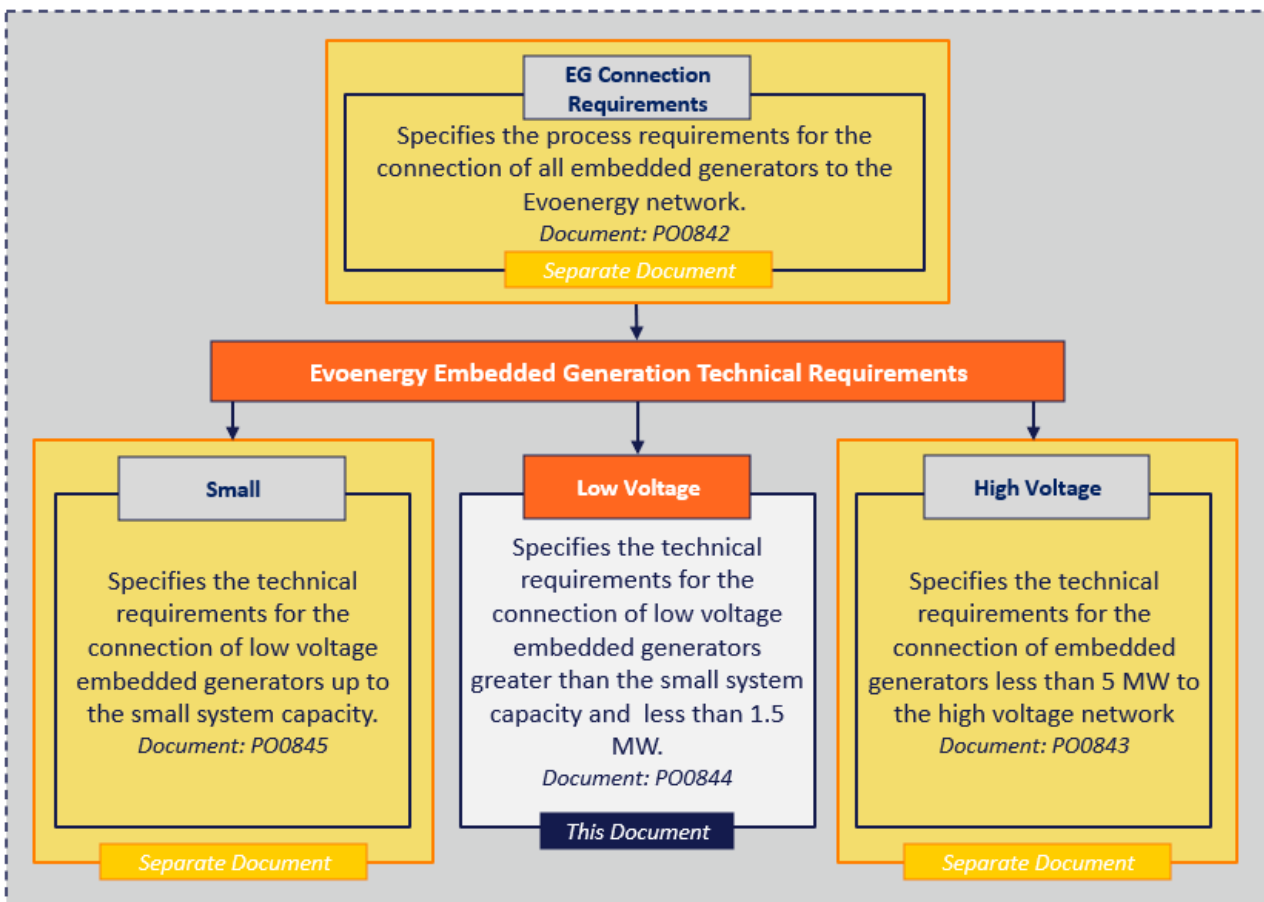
EG Connection Requirements

Specifies the process requirements for the connection of all embedded generators to the Evoenergy network.
Document: PO0842

Separate Document

Evoenergy Embedded Generation Technical Requirements

Small

Specifies the technical requirements for the connection of low voltage embedded generators up to the small system capacity.
Document: PO0845

Separate Document

Low Voltage

Specifies the technical requirements for the connection of low voltage embedded generators greater than the small system capacity and less than 1.5 MW.
Document: PO0844

This Document

High Voltage

Specifies the technical requirements for the connection of embedded generators less than 5 MW to the high voltage network
Document: PO0843

Separate Document